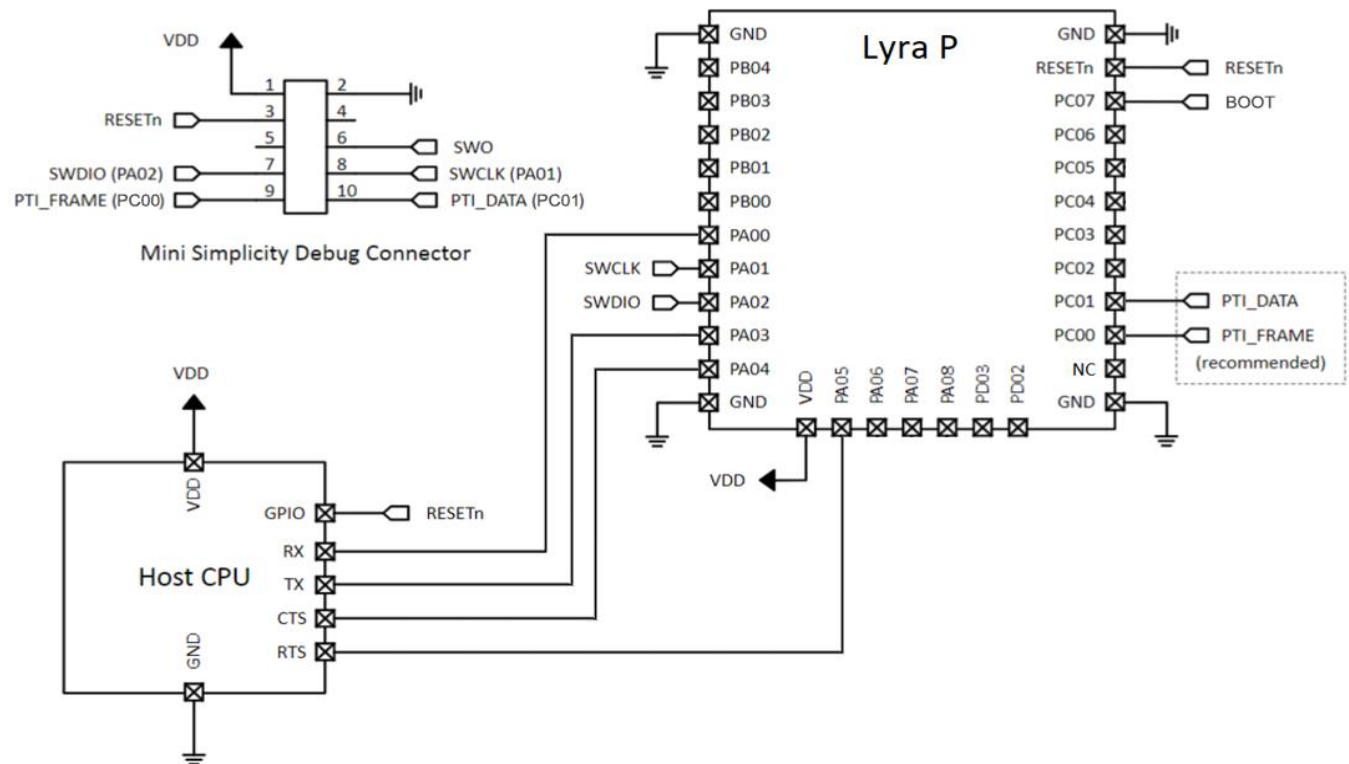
VDD
1 2
RESETn 3 4
5 6 SWO
SWDIO (PA02) 7 8 SWCLK (PA01)
PTI_FRAME (PC00) 9 10 PTI_DATA (PC01)

Mini Simplicity Debug Connector

Lyra P

GND
PB04
PB03
PB02
PB01
PB00
PA00
SWCLK PA01
SWDIO PA02
PA03
PA04
GND

VDD PA05 PA06 PA07 PA08 PD03 PD02

GND
RESETn RESETn
PC07 BOOT
PC06
PC05
PC04
PC03
PC02
PC01 PTI_DATA
PC00 PTI_FRAME
(recommended)
NC
GND

VDD

VDD
VDD
GPIO RESETn
RX
Host CPU
TX
CTS
RTS
GND